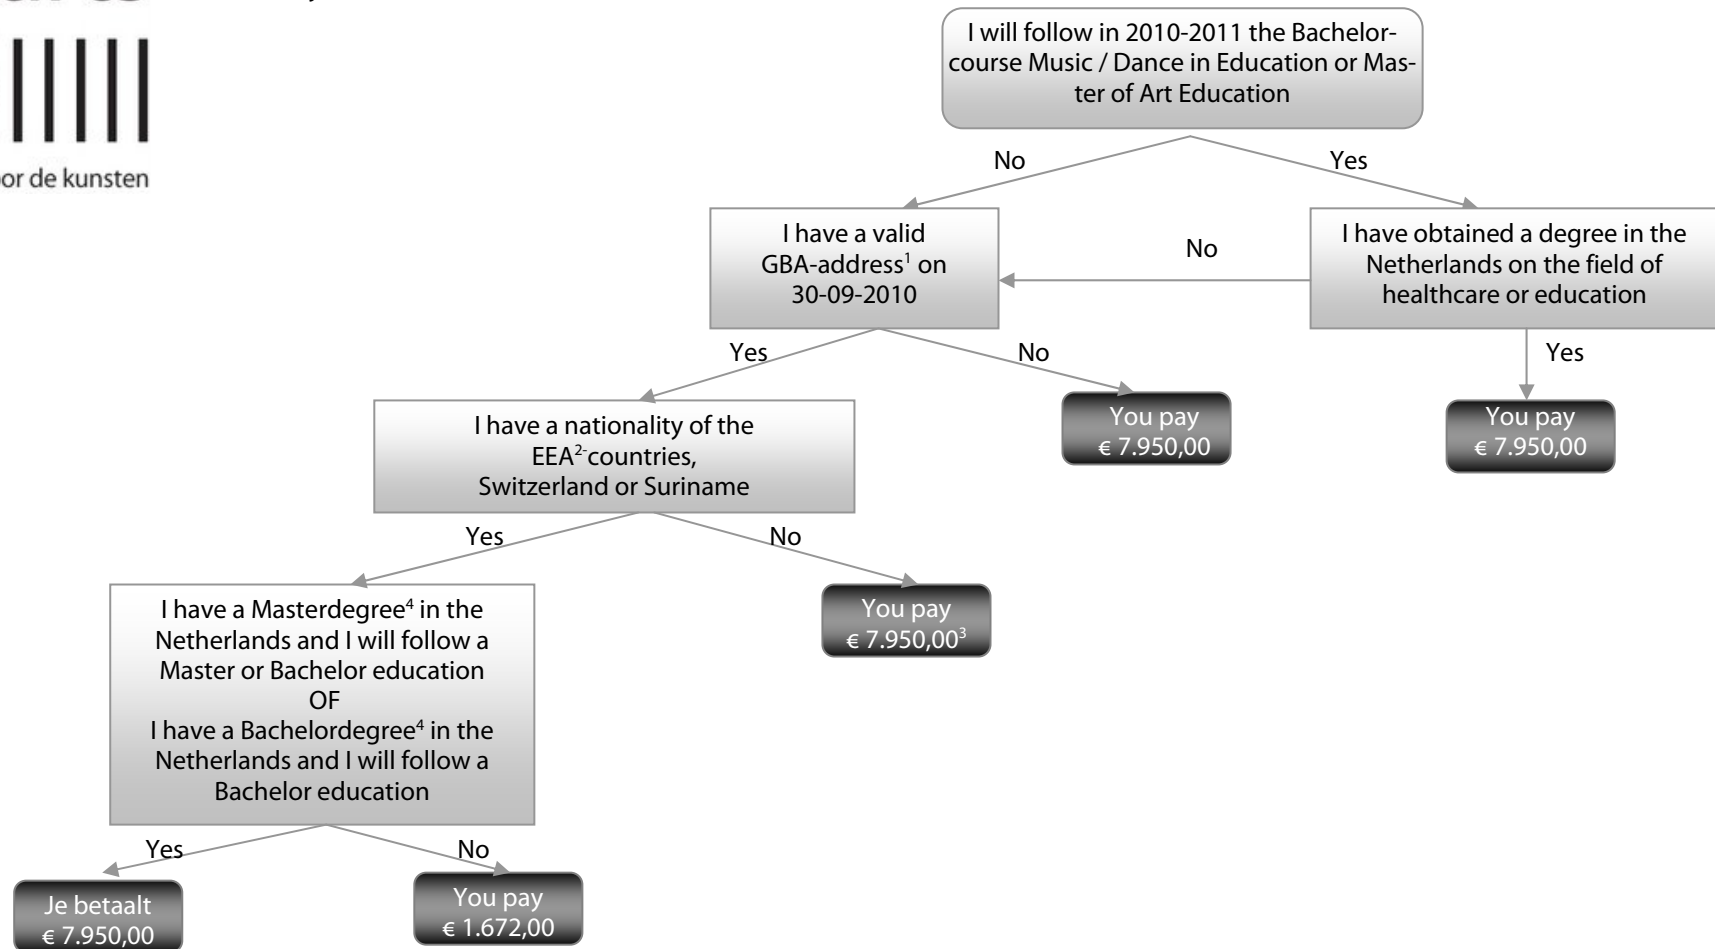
or de kunsten

I will follow in 2010-2011 the Bachelor-course Music / Dance in Education or Master of Art Education

No

Yes

I have a valid GBA-address$^1$ on 30-09-2010

No

I have obtained a degree in the Netherlands on the field of healthcare or education

Yes

No

Yes

I have a nationality of the EEA$^{2}$-countries, Switzerland or Suriname

You pay € 7.950,00

You pay € 7.950,00

Yes

No

I have a Masterdegree$^4$ in the Netherlands and I will follow a Master or Bachelor education
OF
I have a Bachelordegree$^4$ in the Netherlands and I will follow a Bachelor education

You pay € 7.950,00$^3$

Yes

No

Je betaalt € 7.950,00

You pay € 1.672,00